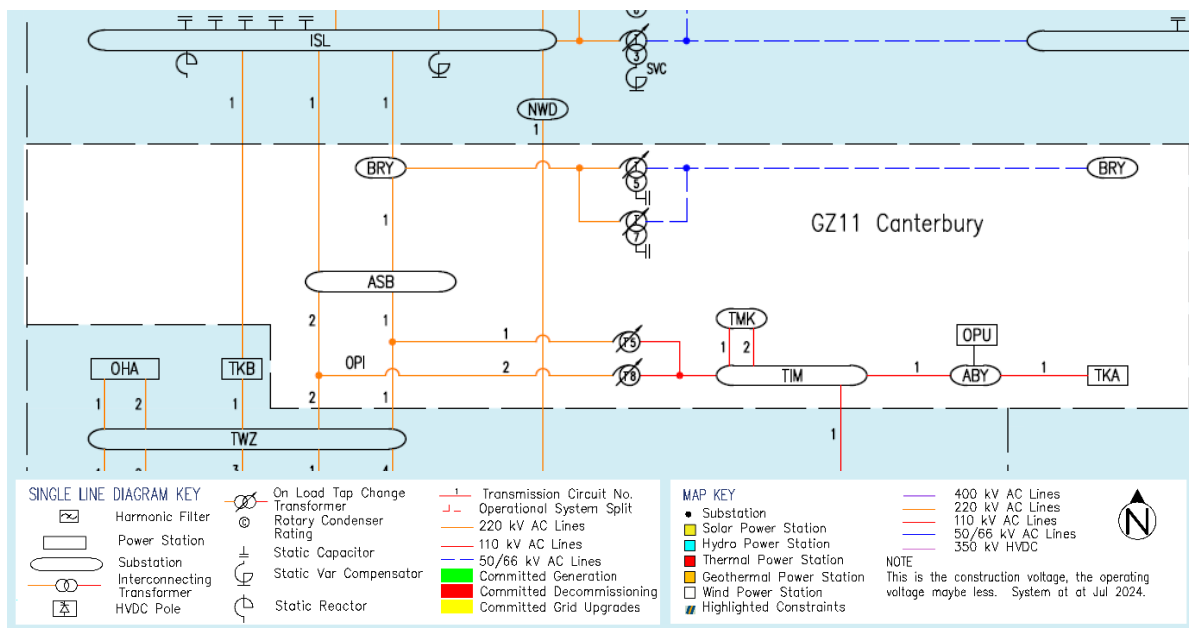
ISL

SVC

3

1 1 1

NWD

1

BRY

5

BRY

7

1

GZ11 Canterbury

ASB

TMK

2 1

1

T5

1 2

OPU

OPI

2

T8

TIM

1

ABY

1

TKA

OHA

TKB

1 2

1

2 1

TWZ

1

SINGLE LINE DIAGRAM KEY

Harmonic Filter

Power Station

Substation

Interconnecting Transformer

HVDC Pole

On Load Tap Change Transformer

Rotary Condenser Rating

Static Capacitor

Static Var Compensator

Static Reactor

1 Transmission Circuit No.

Operational System Split

220 kV AC Lines

110 kV AC Lines

50/66 kV AC Lines

Committed Generation

Committed Decommissioning

Committed Grid Upgrades

MAP KEY

Substation

Solar Power Station

Hydro Power Station

Thermal Power Station

Geothermal Power Station

Wind Power Station

Highlighted Constraints

400 kV AC Lines

220 kV AC Lines

110 kV AC Lines

50/66 kV AC Lines

350 kV HVDC

NOTE
This is the construction voltage, the operating voltage maybe less. System at at Jul 2024.

N